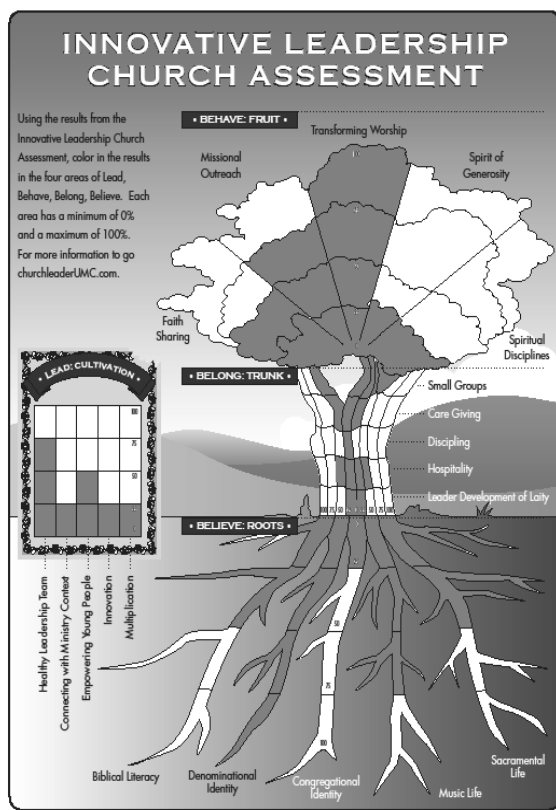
INNOVATIVE LEADERSHIP CHURCH ASSESSMENT

Using the results from the Innovative Leadership Church Assessment, color in the results in the four areas of Lead, Behave, Belong, Believe. Each area has a minimum of 0% and a maximum of 100%. For more information to go churchleaderUMC.com.

• BEHAVE: FRUIT •

Transforming Worship

Missional Outreach

Spirit of Generosity

Faith Sharing

Spiritual Disciplines

• BELONG: TRUNK •

Small Groups

Care Giving

Discipling

Hospitality

Leader Development of Laity

• LEAD: CULTIVATION •

| | | | | 100 |
|---|---|---|---|---|
| | | | | 75 |
| | | | | 50 |
| | | | | 25 |

Healthy Leadership Team

Connecting with Ministry Context

Empowering Young People

Innovation

Multiplication

• BELIEVE: ROOTS •

50

75

100

Biblical Literacy

Denominational Identity

Congregational Identity

Music Life

Sacramental Life